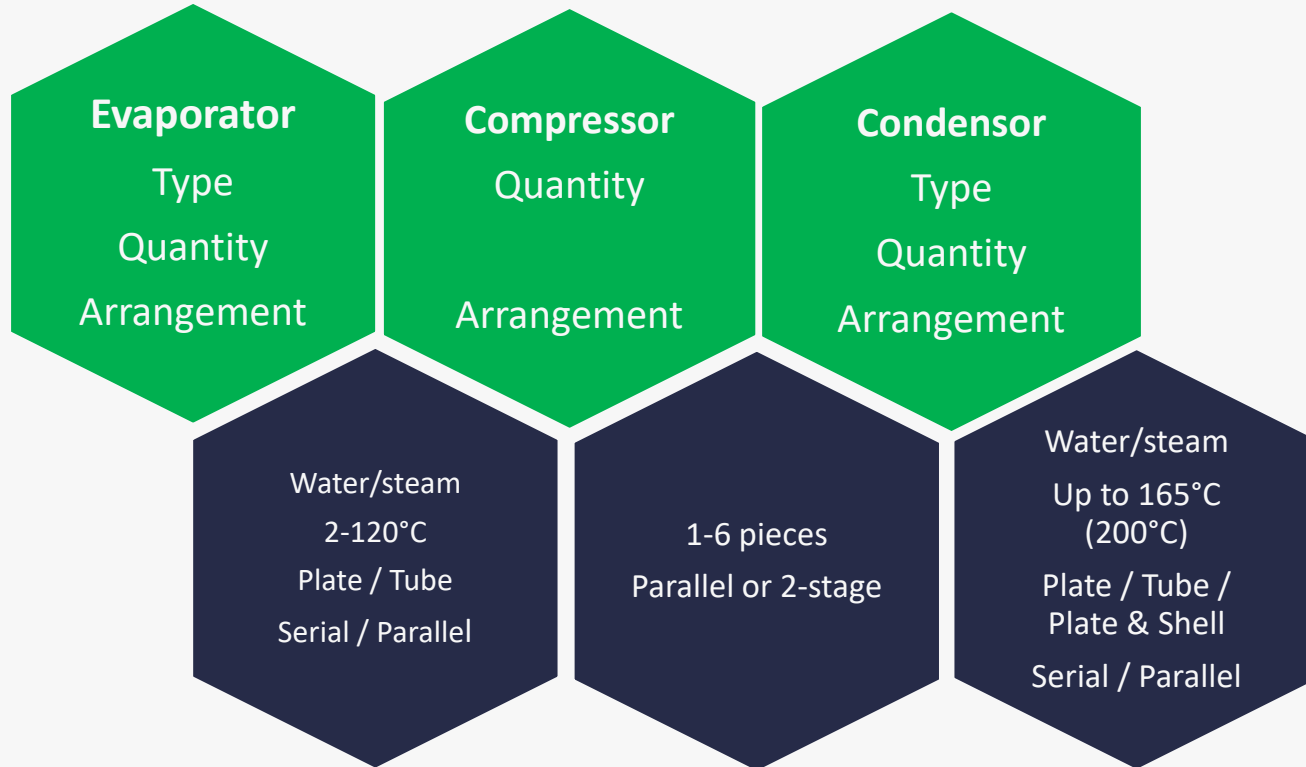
**Evaporator**
Type
Quantity
Arrangement

**Compressor**
Quantity

Arrangement

**Condensor**
Type
Quantity
Arrangement

Water/steam
2-120°C
Plate / Tube
Serial / Parallel

1-6 pieces
Parallel or 2-stage

Water/steam
Up to 165°C (200°C)
Plate / Tube / Plate & Shell
Serial / Parallel